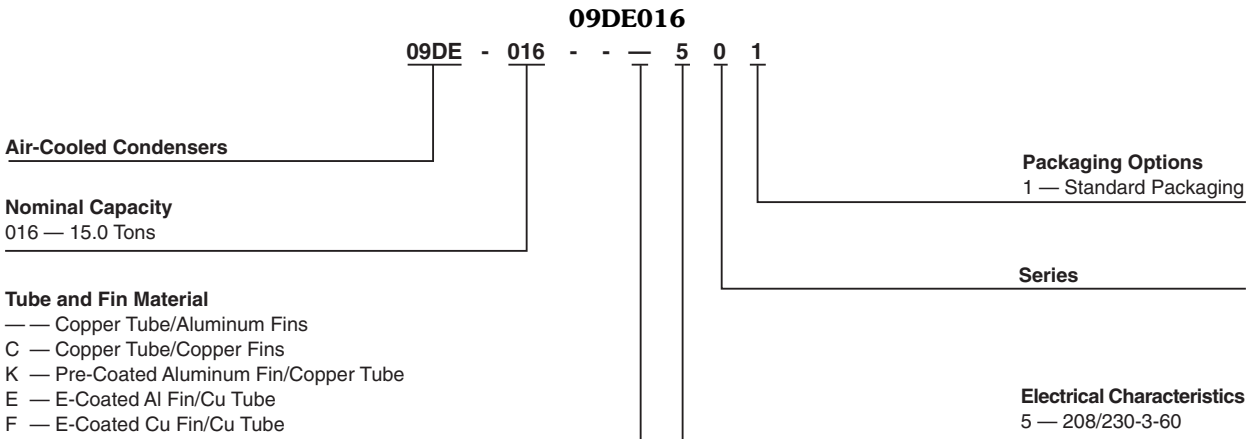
09DE016

09DE - 016 - - — 5 0 1

Air-Cooled Condensers

Nominal Capacity
016 — 15.0 Tons

Tube and Fin Material
— — Copper Tube/Aluminum Fins
C — Copper Tube/Copper Fins
K — Pre-Coated Aluminum Fin/Copper Tube
E — E-Coated Al Fin/Cu Tube
F — E-Coated Cu Fin/Cu Tube

Packaging Options
1 — Standard Packaging

Series

Electrical Characteristics
5 — 208/230-3-60